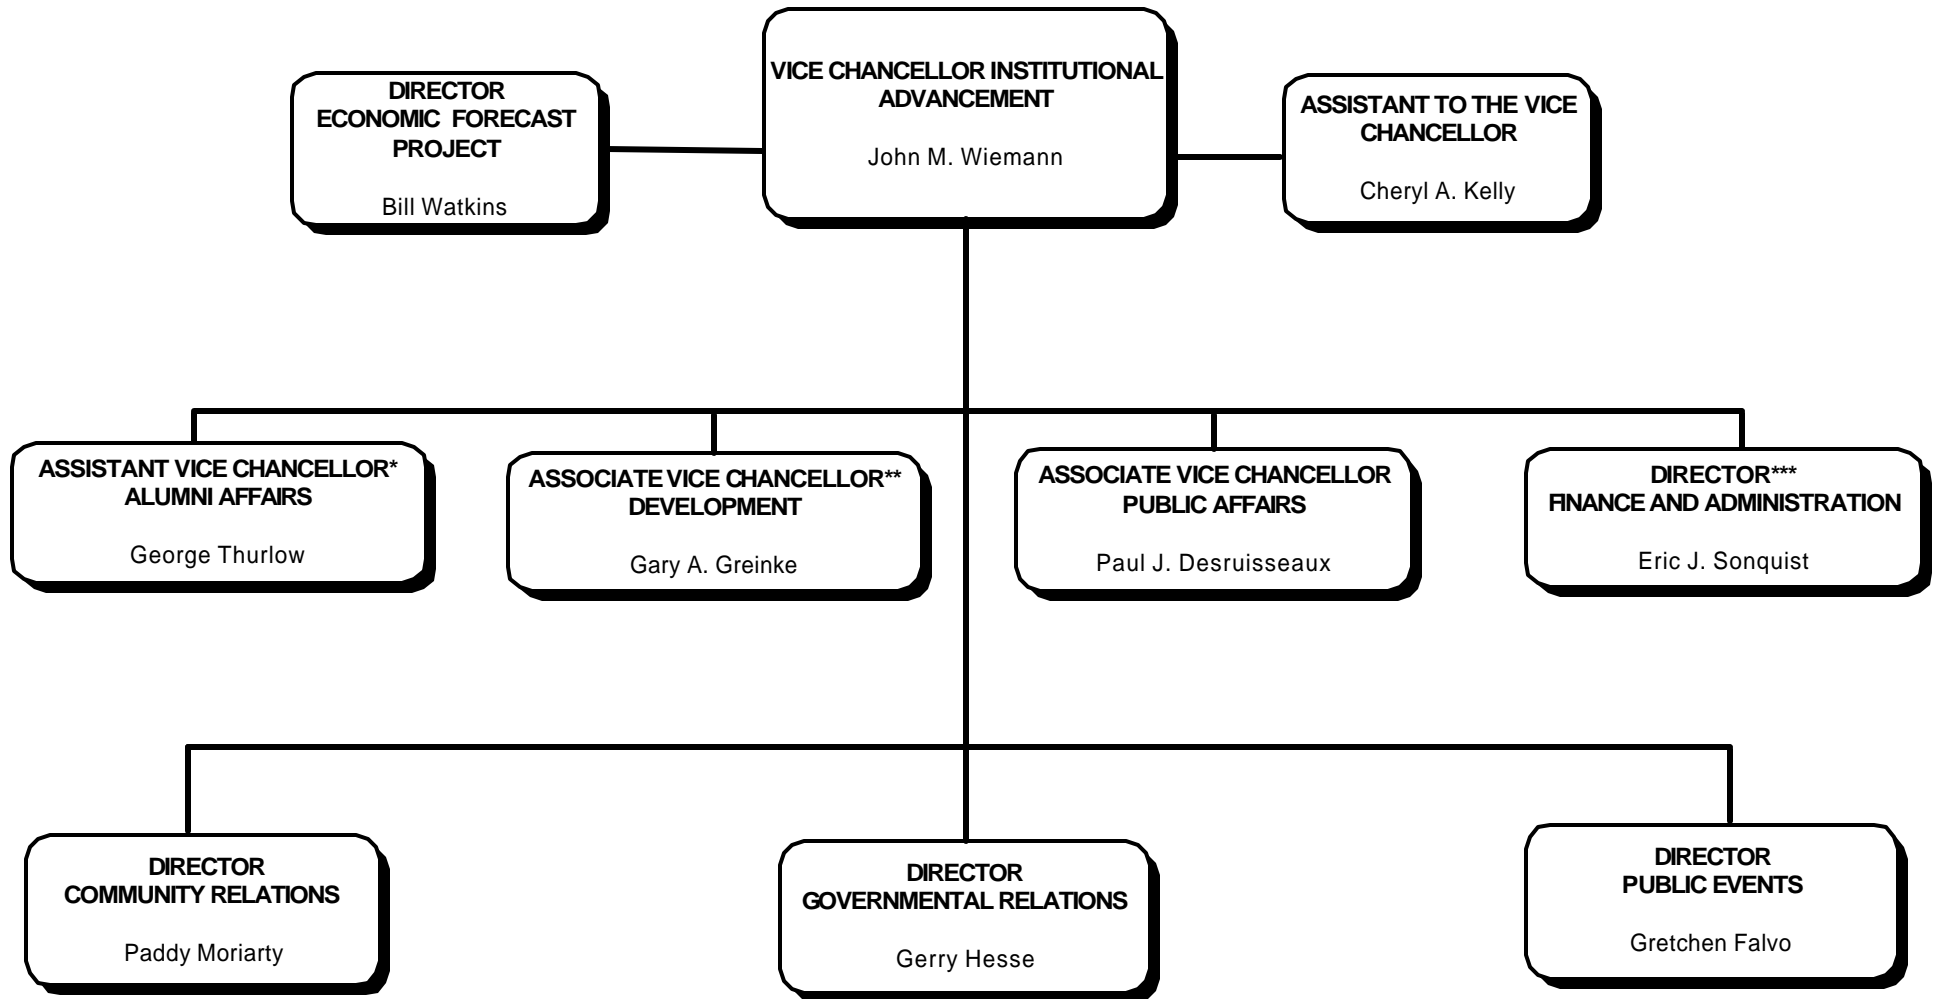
VICE CHANCELLOR INSTITUTIONAL ADVANCEMENT

John M. Wiemann

DIRECTOR
ECONOMIC FORECAST PROJECT

Bill Watkins

ASSISTANT TO THE VICE CHANCELLOR

Cheryl A. Kelly

ASSISTANT VICE CHANCELLOR*
ALUMNI AFFAIRS

George Thurlow

ASSOCIATE VICE CHANCELLOR**
DEVELOPMENT

Gary A. Greinke

ASSOCIATE VICE CHANCELLOR
PUBLIC AFFAIRS

Paul J. Desruisseaux

DIRECTOR***
FINANCE AND ADMINISTRATION

Eric J. Sonquist

DIRECTOR
COMMUNITY RELATIONS

Paddy Moriarty

DIRECTOR
GOVERNMENTAL RELATIONS

Gerry Hesse

DIRECTOR
PUBLIC EVENTS

Gretchen Falvo